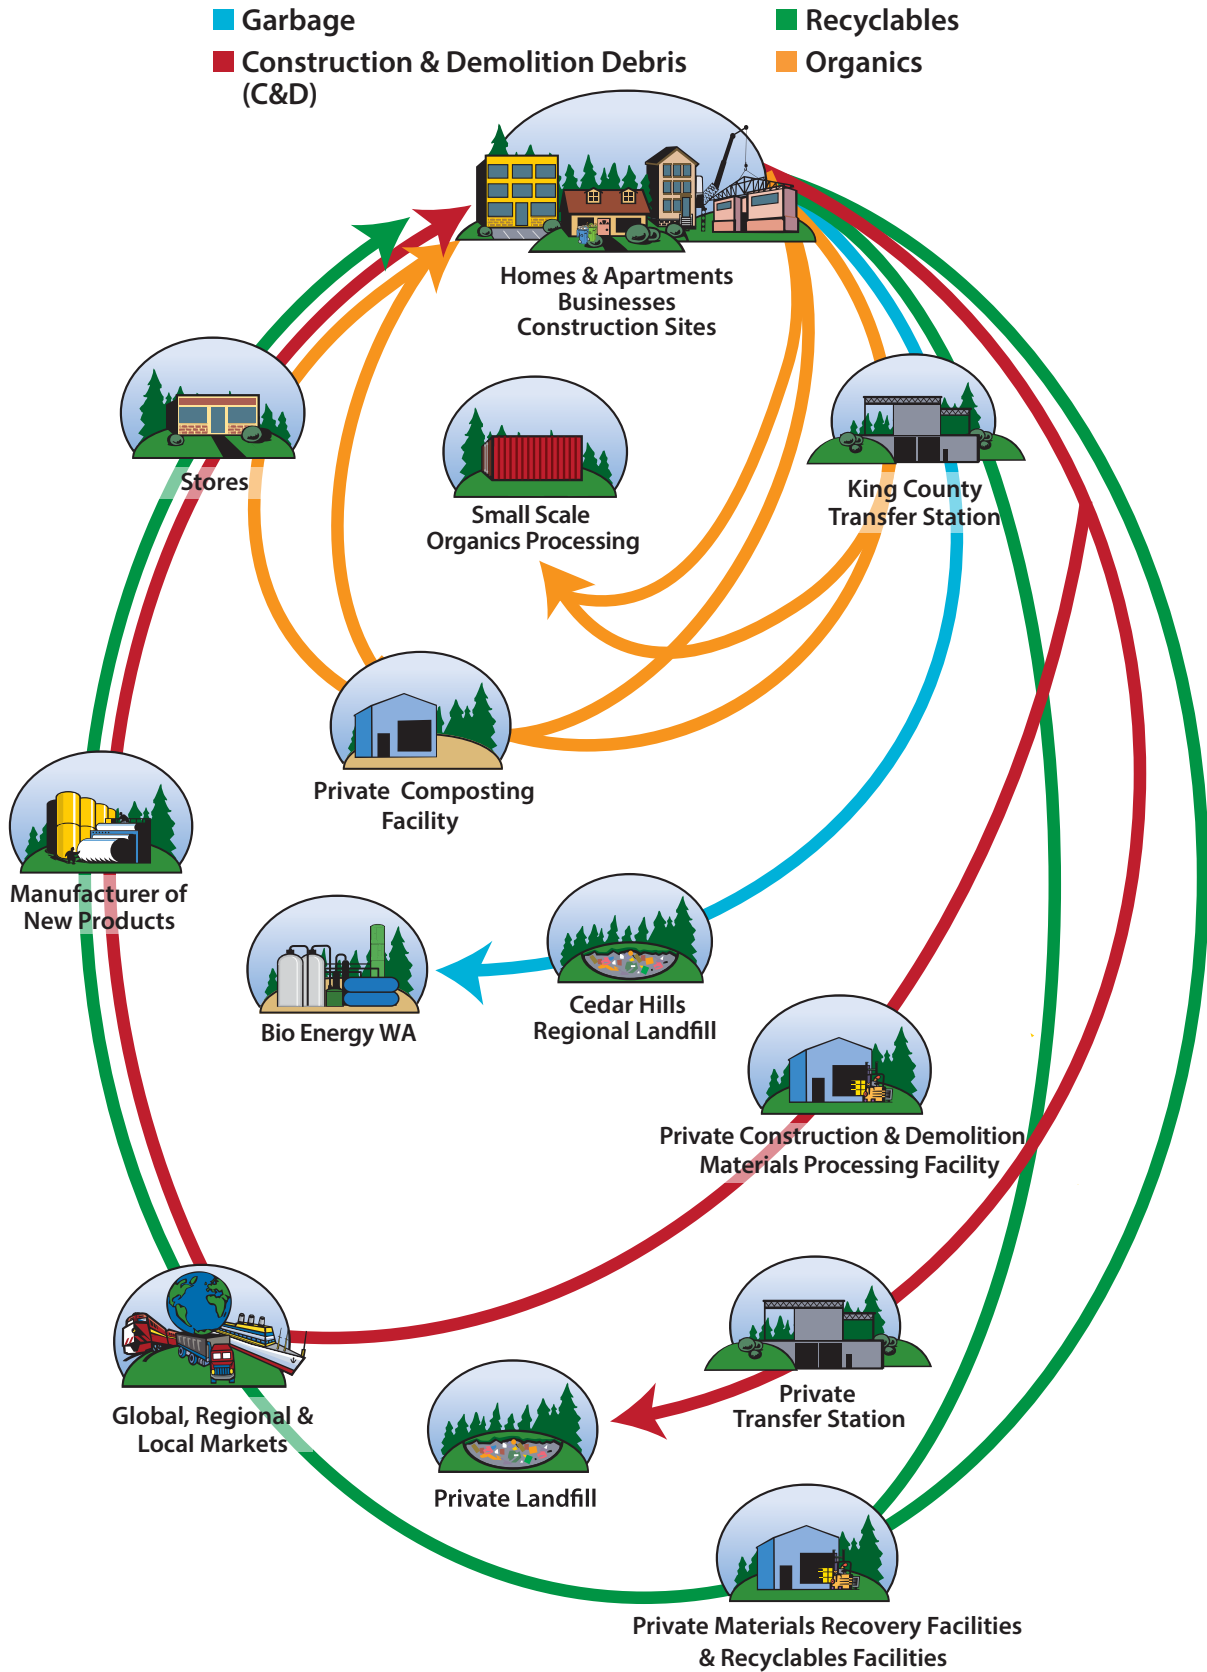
Garbage
Construction & Demolition Debris (C&D)
Recyclables
Organics

Homes & Apartments
Businesses
Construction Sites

Stores

Small Scale
Organics Processing

King County
Transfer Station

Private Composting
Facility

Manufacturer of
New Products

Bio Energy WA

Cedar Hills
Regional Landfill

Private Construction & Demolition
Materials Processing Facility

Global, Regional &
Local Markets

Private
Transfer Station

Private Landfill

Private Materials Recovery Facilities
& Recyclables Facilities